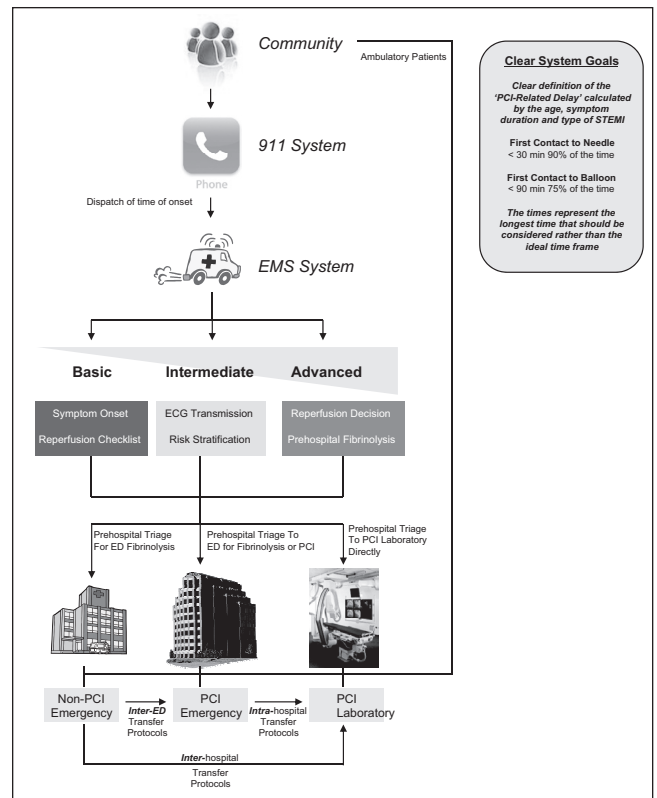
Community

Ambulatory Patients

Clear System Goals

Clear definition of the 'PCI-Related Delay' calculated by the age, symptom duration and type of STEMI

First Contact to Needle
< 30 min 90% of the time

First Contact to Balloon
< 90 min 75% of the time

The times represent the longest time that should be considered rather than the ideal time frame

Phone

911 System

Dispatch of time of onset

EMS System

Basic

Intermediate

Advanced

Symptom Onset

Reperfusion Checklist

ECG Transmission

Risk Stratification

Reperfusion Decision

Prehospital Fibrinolysis

Prehospital Triage For ED Fibrinolysis

Prehospital Triage To ED for Fibrinolysis or PCI

Prehospital Triage To PCI Laboratory Directly

Non-PCI Emergency

Inter-ED Transfer Protocols

PCI Emergency

Intra-hospital Transfer Protocols

PCI Laboratory

Inter-hospital Transfer Protocols